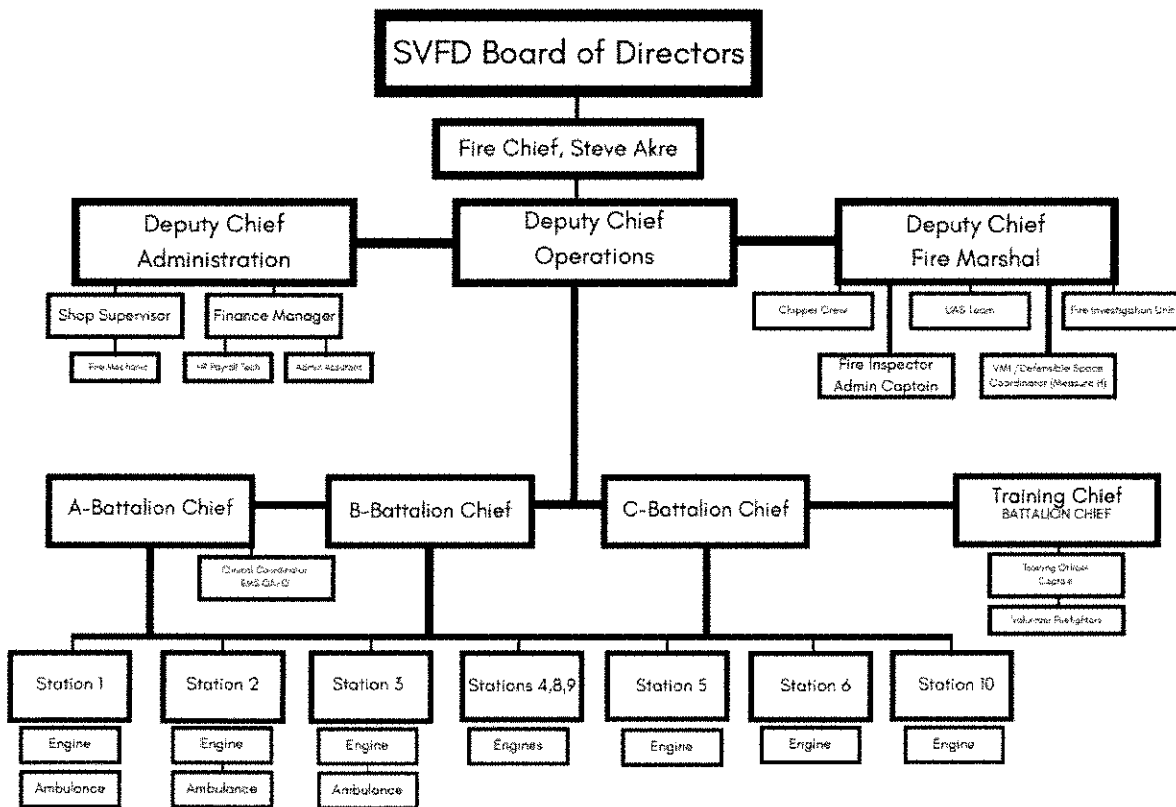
SVFD Board of Directors

Fire Chief, Steve Akre

Deputy Chief Administration

Deputy Chief Operations

Deputy Chief Fire Marshal

Shop Supervisor

Finance Manager

Fire Mechanic

HR Payroll Tech

Admin Assistant

Chipper Crew

UAS team

Fire Investigation Unit

Fire Inspector Admin Captain

VMI / Defensible Space Coordinator (Measure H)

A-Battalion Chief

B-Battalion Chief

C-Battalion Chief

Training Chief BATTALION CHIEF

Clinical Coordinator EMS QA/QI

Training Officer Captain

Volunteer Firefighters

Station 1

Station 2

Station 3

Stations 4,8,9

Station 5

Station 6

Station 10

Engine

Engine

Engine

Engines

Engine

Engine

Engine

Ambulance

Ambulance

Ambulance